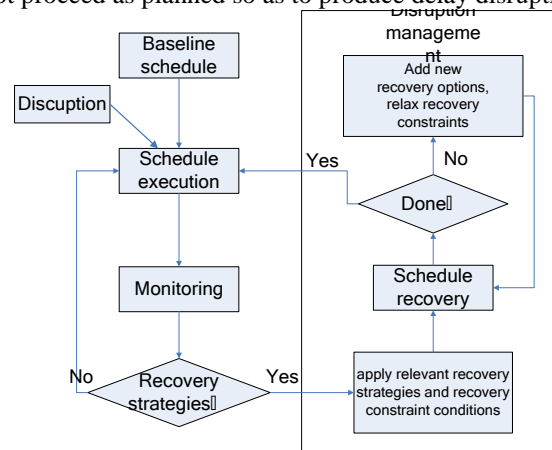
t proceed as planned so as to produce delay disrupt

Disruption manageme nt

Baseline schedule

Discuption

Schedule execution

Monitoring

Recovery strategies

No

Yes

Add new recovery options, relax recovery constraints

No

Yes

Done

Schedule recovery

apply relevant recovery strategies and recovery constraint conditions